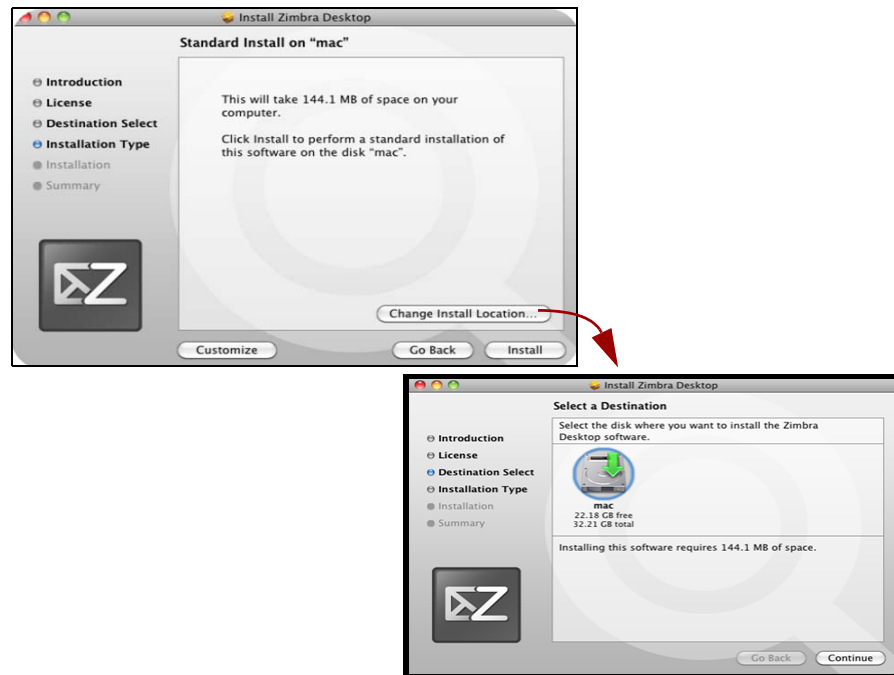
Install Zimbra Desktop

Standard Install on "mac"

Introduction
License
Destination Select
Installation Type
Installation
Summary

This will take 144.1 MB of space on your computer.

Click Install to perform a standard installation of this software on the disk "mac".

Change Install Location...

Customize

Go Back

Install

Install Zimbra Desktop

Select a Destination

Introduction
License
Destination Select
Installation Type
Installation
Summary

Select the disk where you want to install the Zimbra Desktop software.

mac
22.18 GB free
32.21 GB total

Installing this software requires 144.1 MB of space.

Go Back

Continue